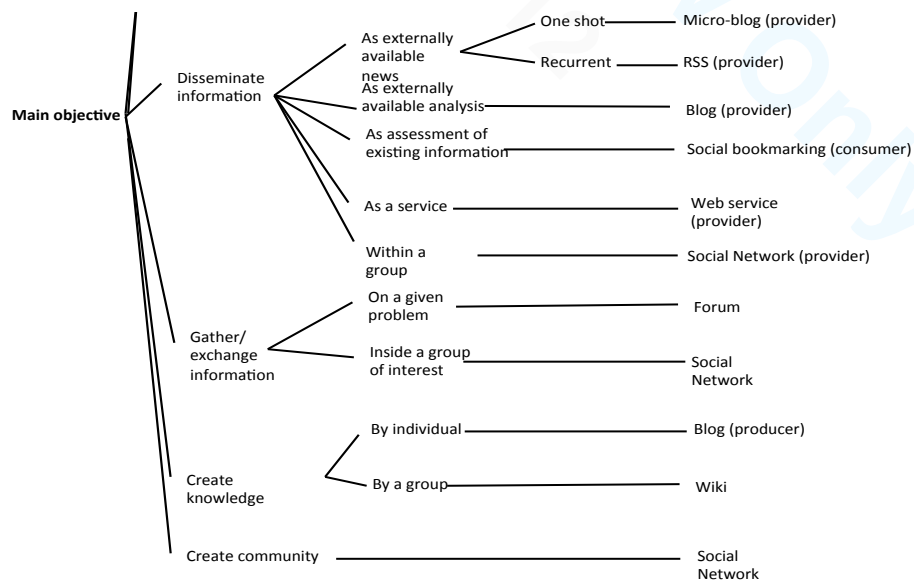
Main objective

Disseminate information

As externally available news

One shot

Micro-blog (provider)

Recurrent

RSS (provider)

As externally available analysis

Blog (provider)

As assessment of existing information

Social bookmarking (consumer)

As a service

Web service (provider)

Within a group

Social Network (provider)

Gather/ exchange information

On a given problem

Forum

Inside a group of interest

Social Network

Create knowledge

By individual

Blog (producer)

By a group

Wiki

Create community

Social Network